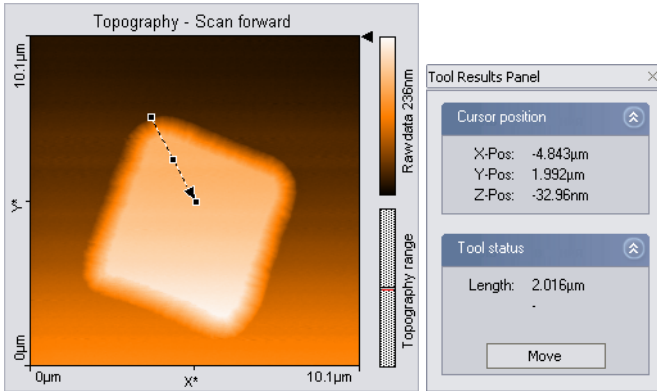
Topography - Scan forward

10.1µm

Y*

0µm

0µm

X*

10.1µm

Raw data 236nm

Topography range

Tool Results Panel

Cursor position

X-Pos: -4.843µm
Y-Pos: 1.992µm
Z-Pos: -32.96nm

Tool status

Length: 2.016µm
-

Move